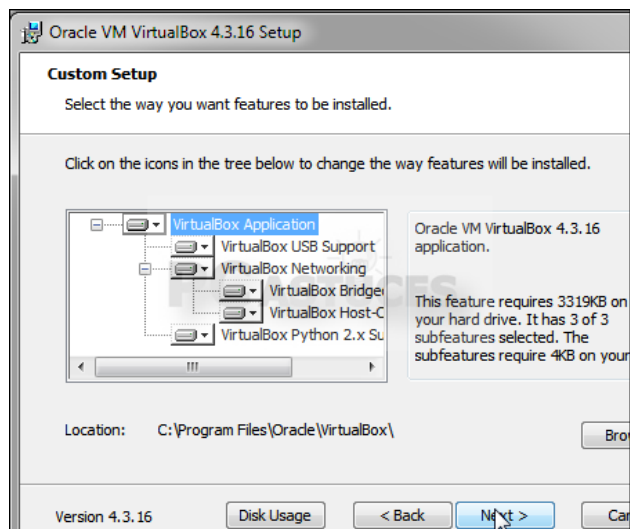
Oracle VM VirtualBox 4.3.16 Setup

Custom Setup

Select the way you want features to be installed.

Click on the icons in the tree below to change the way features will be installed.

VirtualBox Application
VirtualBox USB Support
VirtualBox Networking
VirtualBox Bridge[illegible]
VirtualBox Host-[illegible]
VirtualBox Python 2.x Su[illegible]

Oracle VM VirtualBox 4.3.16 application.

This feature requires 3319KB on your hard drive. It has 3 of 3 subfeatures selected. The subfeatures require 4KB on your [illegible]

Location: C:\Program Files\Oracle\VirtualBox\

Bro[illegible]

Version 4.3.16

Disk Usage

< Back

Next >

Ca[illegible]